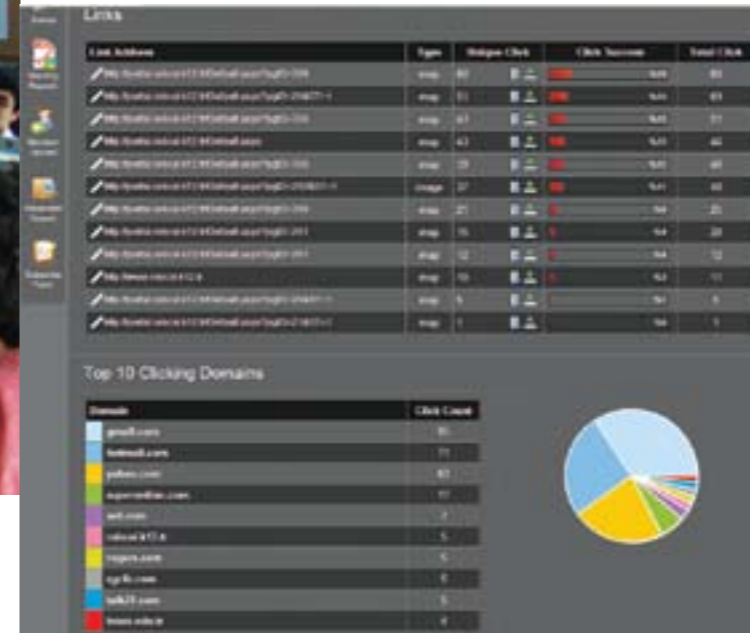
Links

| Link Address | Type | Unique Click | Click Success | Total Click |
|---|---|---|---|---|
| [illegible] | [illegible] | 60 | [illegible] | 60 |
| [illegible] | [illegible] | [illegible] | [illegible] | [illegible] |
| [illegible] | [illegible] | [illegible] | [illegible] | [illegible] |
| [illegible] | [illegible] | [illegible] | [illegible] | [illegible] |
| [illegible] | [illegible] | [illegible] | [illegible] | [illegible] |
| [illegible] | image | 37 | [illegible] | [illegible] |
| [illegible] | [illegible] | 21 | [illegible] | 21 |
| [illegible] | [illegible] | 15 | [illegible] | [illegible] |
| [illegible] | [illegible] | 12 | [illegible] | 12 |
| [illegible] | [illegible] | 10 | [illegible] | 11 |
| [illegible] | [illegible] | 6 | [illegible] | 6 |
| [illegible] | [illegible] | 1 | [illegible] | 1 |

Top 10 Clicking Domains

| Domain | Click Count |
|---|---|
| gmail.com | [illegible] |
| hotmail.com | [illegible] |
| yahoo.com | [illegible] |
| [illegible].com | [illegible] |
| aol.com | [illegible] |
| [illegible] | 5 |
| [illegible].com | 5 |
| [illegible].com | 5 |
| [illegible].com | 5 |
| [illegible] | 4 |